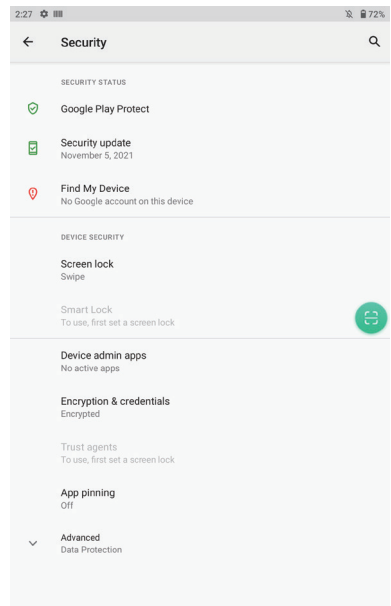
2:27 72%

Security

SECURITY STATUS

Google Play Protect

Security update
November 5, 2021

Find My Device
No Google account on this device

DEVICE SECURITY

Screen lock
Swipe

Smart Lock
To use, first set a screen lock

Device admin apps
No active apps

Encryption & credentials
Encrypted

Trust agents
To use, first set a screen lock

App pinning
Off

Advanced
Data Protection